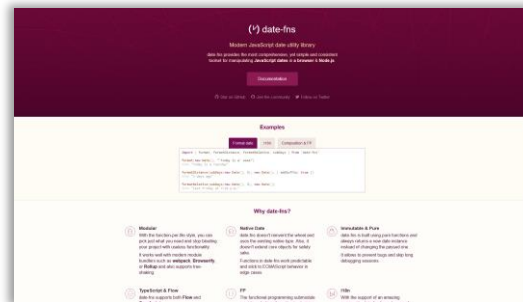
date-fns

Modern JavaScript date utility library

date-fns provides the most comprehensive, yet simple and consistent toolset for manipulating JavaScript dates in a browser & Node.js

Documentation

Star on GitHub  Join the community  Follow on Twitter

Examples

Format date  i18n  Composition & FP

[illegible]

Why date-fns?

Modular
With the function-per-file style, you can pick just what you need and stop bloating your project with useless functionality.

It works well with modern module bundlers such as webpack, Browserify, or Rollup and also supports tree-shaking.

Native Date
date-fns doesn't reinvent the wheel and uses the existing native type. Also, it doesn't extend core objects for safety sake.

Functions in date-fns work predictable and stick to ECMAScript behavior in edge cases.

Immutable & Pure
date-fns is built using pure functions and always returns a new date instance instead of changing the passed one.

It allows to prevent bugs and skip long debugging sessions.

TypeScript & Flow
date-fns supports both Flow and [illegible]

FP
The functional programming submodule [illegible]

I18n
With the support of an amazing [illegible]